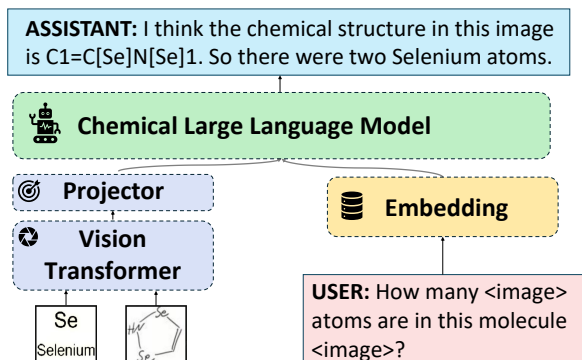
**ASSISTANT:** I think the chemical structure in this image is C1=C[Se]N[Se]1. So there were two Selenium atoms.

Chemical Large Language Model

Projector

Vision Transformer

Embedding

Se
Selenium

HN
Se
Se

**USER:** How many <image> atoms are in this molecule <image>?